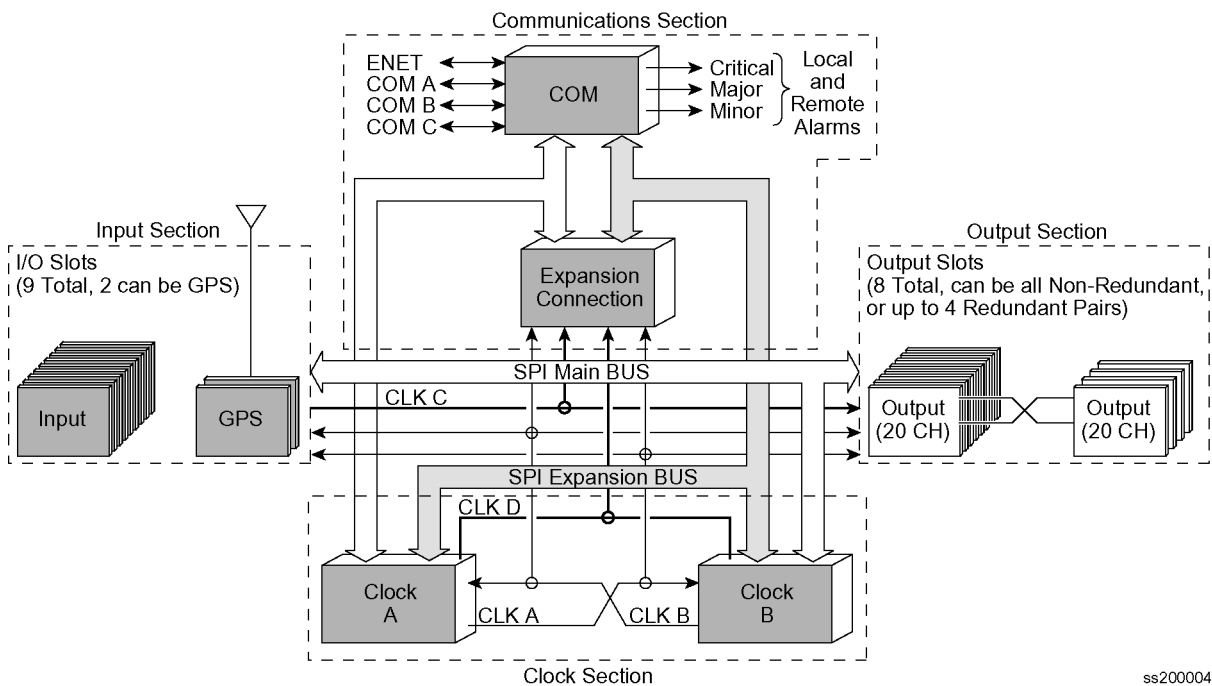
Communications Section

ENET
COM A
COM B
COM C

COM

Critical
Major
Minor

Local and Remote Alarms

Input Section
I/O Slots
(9 Total, 2 can be GPS)

Input

GPS

Expansion Connection

Output Section
Output Slots
(8 Total, can be all Non-Redundant, or up to 4 Redundant Pairs)

SPI Main BUS

CLK C

Output (20 CH)

Output (20 CH)

SPI Expansion BUS

CLK D

Clock A

CLK A

CLK B

Clock B

Clock Section

ss200004